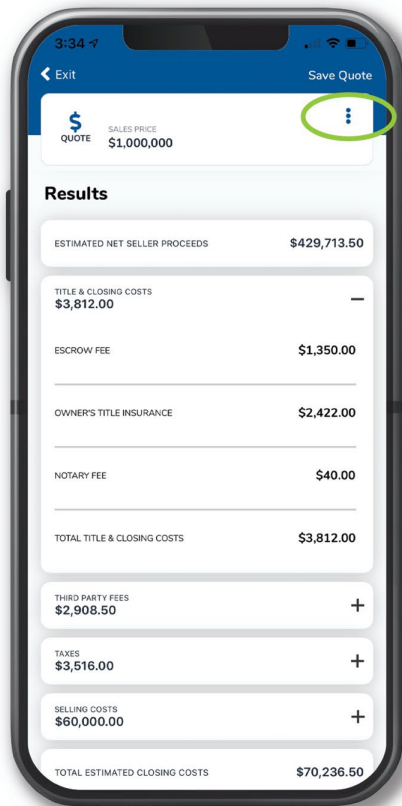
3:34

Exit

Save Quote

$ QUOTE

SALES PRICE
$1,000,000

Results

ESTIMATED NET SELLER PROCEEDS $429,713.50

TITLE & CLOSING COSTS
$3,812.00

−

ESCROW FEE $1,350.00

OWNER'S TITLE INSURANCE $2,422.00

NOTARY FEE $40.00

TOTAL TITLE & CLOSING COSTS $3,812.00

THIRD PARTY FEES
$2,908.50

+

TAXES
$3,516.00

+

SELLING COSTS
$60,000.00

+

TOTAL ESTIMATED CLOSING COSTS $70,236.50